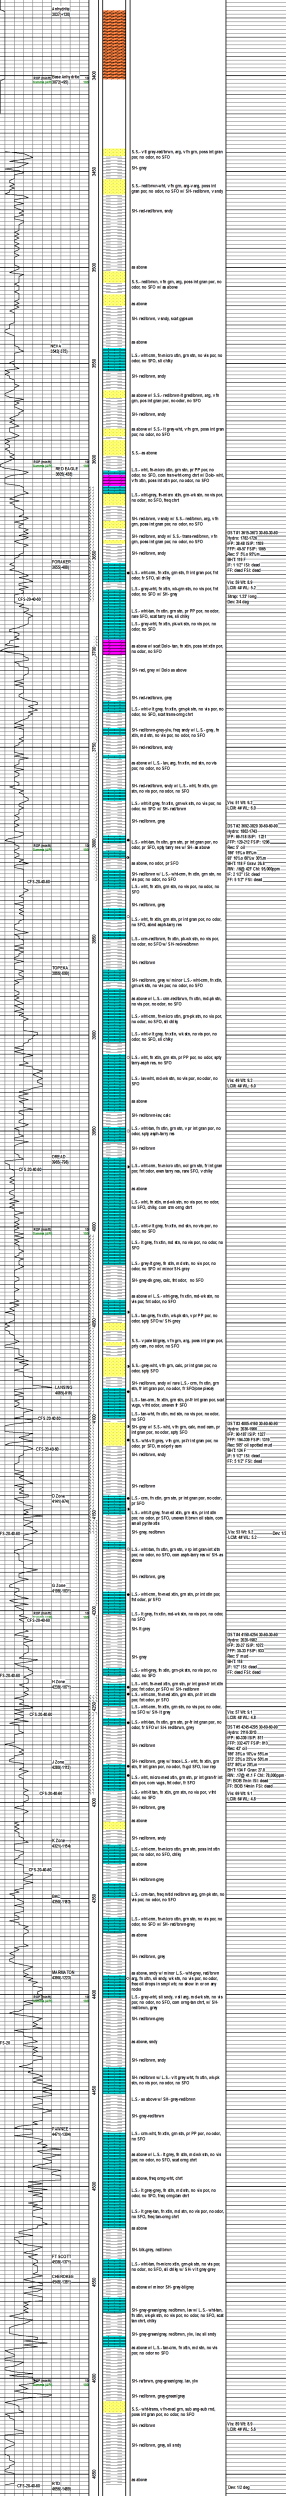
Anhydrite
3400

3450

SH - grey

SH - red-brown, sndy

3500

as above

SH - red-brown, v sndy, scat gypsum

as above

3550

SH - red-brown, sndy

3600

RED EAGLE

3650

FORAKER

3700

SH - red, grey w/ Dolo as above

3750

SH - red-brown, grey

3800

SH - red-brown, sndy

SH - red-brown, grey

as above, no odor, no SFO

3850

3900

SH - red-brown, grey

TOPEKA

3950

as above

4000

OREAD

4050

SH - grey

4100

LANSING

4150

SH - grey

4200

SH - grey

4250

SH - grey

as above

4300

as above

4350

SH - grey

as above

4400

as above

SH - red-brown

SH - grey-red-brown

4450

as above, sndy

as above

4500

FT SCOTT

CHEROKEE

4550

SH - red-brown

4600

SH - red-brown, grey

4650

as above

Dec 10 deg